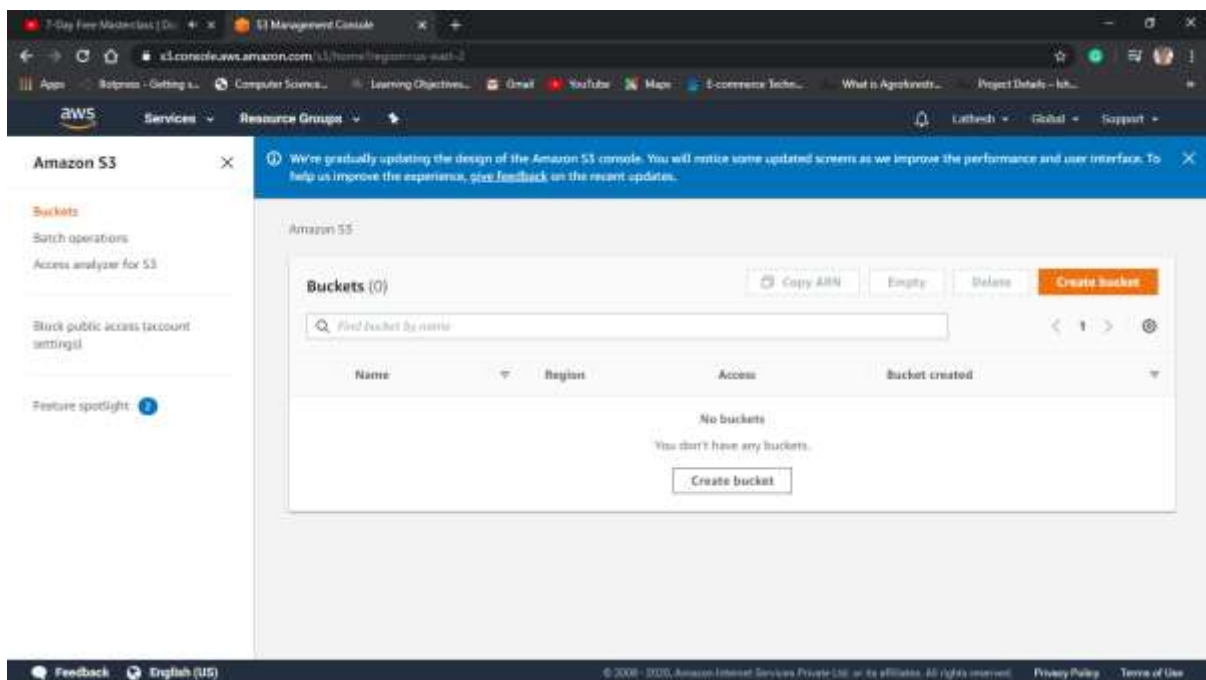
7-Day Free Masterclass | D... S3 Management Console

s3.console.aws.amazon.com/s3/home?region=us-east-2

Apps Bolpress - Getting s... Computer Science... Learning Objectives... Gmail YouTube Maps E-commerce Techn... What is Agroforestr... Project Details - Ish...

aws Services Resource Groups

Lathesh Global Support

Amazon S3

Buckets
Batch operations
Access analyzer for S3

Block public access (account settings)

Feature spotlight 2

We're gradually updating the design of the Amazon S3 console. You will notice some updated screens as we improve the performance and user interface. To help us improve the experience, give feedback on the recent updates.

Amazon S3

Buckets (0)

Copy ARN Empty Delete Create bucket

Find bucket by name

1

| Name | Region | Access | Bucket created |
|---|---|---|---|

No buckets

You don't have any buckets.

Create bucket

Feedback English (US)

© 2008 - 2020, Amazon Internet Services Private Ltd. or its affiliates. All rights reserved. Privacy Policy Terms of Use